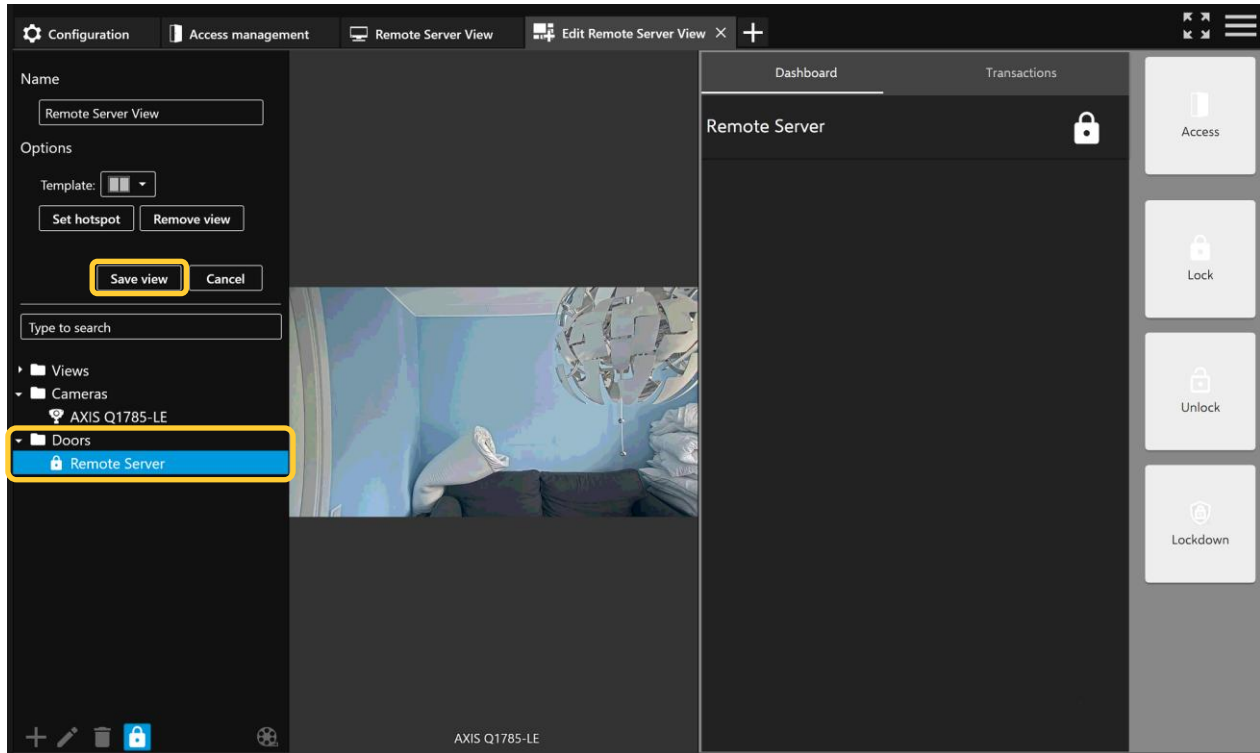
Configuration
Access management
Remote Server View
Edit Remote Server View ×

Name
Remote Server View
Options
Template:
Set hotspot
Remove view
Save view
Cancel
Type to search
Views
Cameras
AXIS Q1785-LE
Doors
Remote Server

AXIS Q1785-LE

Dashboard
Transactions
Remote Server

Access
Lock
Unlock
Lockdown